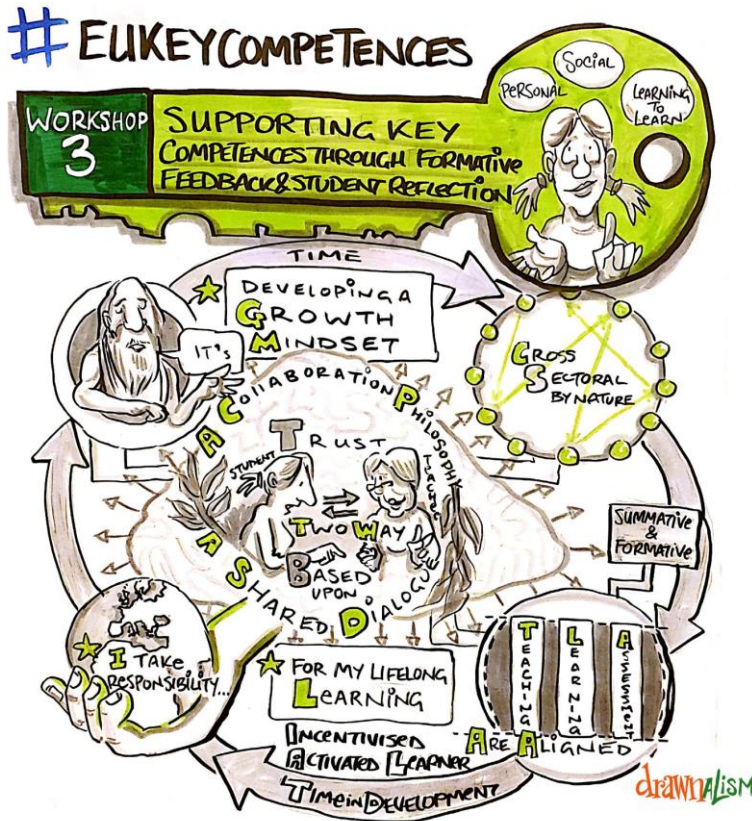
#EUKEYCOMPETENCES

WORKSHOP 3

SUPPORTING KEY COMPETENCES THROUGH FORMATIVE FEEDBACK & STUDENT REFLECTION

PERSONAL
SOCIAL
LEARNING TO LEARN

TIME

DEVELOPING A GROWTH MINDSET

IT'S

CROSS SECTORAL BY NATURE

A COLLABORATION PHILOSOPHY

TRUST

STUDENT
TEACHER

TWO WAY

A SHARED DIALOGUE BASED UPON

SUMMATIVE & FORMATIVE

I TAKE RESPONSIBILITY...

FOR MY LIFELONG LEARNING

TEACHING
LEARNING
ASSESSMENT

ARE ALIGNED

INCENTIVISED ACTIVATED LEARNER

TIME IN DEVELOPMENT?

drawnalism